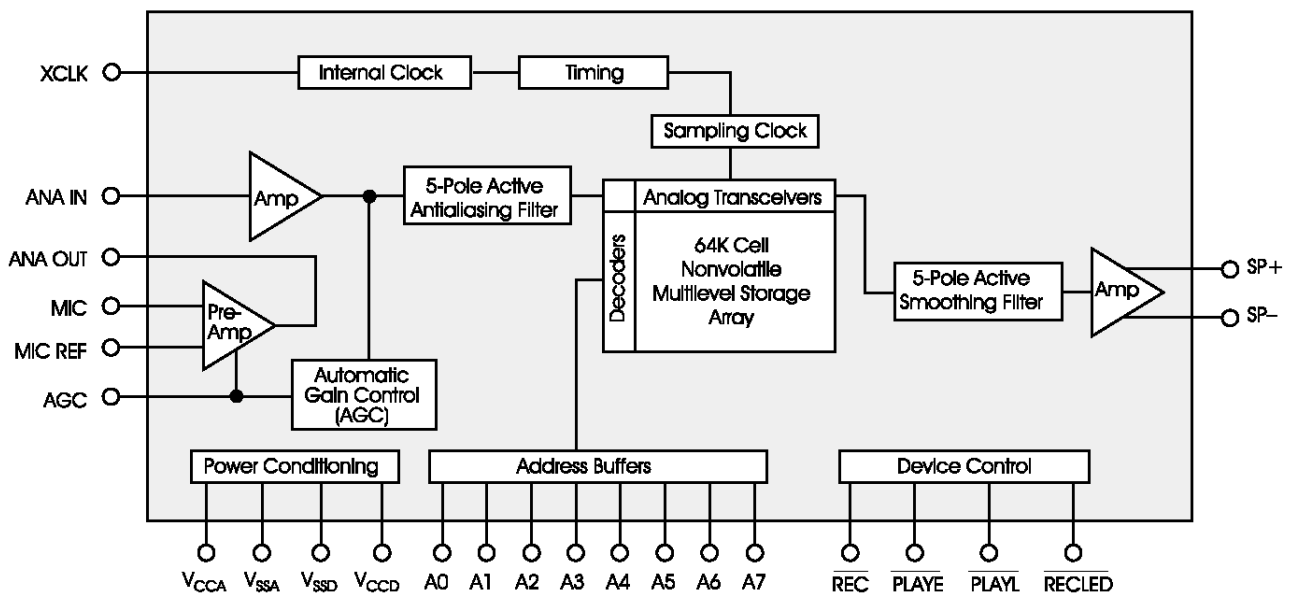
XCLK

Internal Clock

Timing

Sampling Clock

ANA IN

Amp

5-Pole Active Antialiasing Filter

Analog Transceivers

Decoders

64K Cell Nonvolatile Multilevel Storage Array

ANA OUT

MIC

MIC REF

Pre-Amp

5-Pole Active Smoothing Filter

Amp

SP+

SP–

AGC

Automatic Gain Control (AGC)

Power Conditioning

Address Buffers

Device Control

$V_{CCA}$ $V_{SSA}$ $V_{SSD}$ $V_{CCD}$ A0 A1 A2 A3 A4 A5 A6 A7 $\overline{REC}$ $\overline{PLAYE}$ $\overline{PLAYL}$ $\overline{RECLED}$